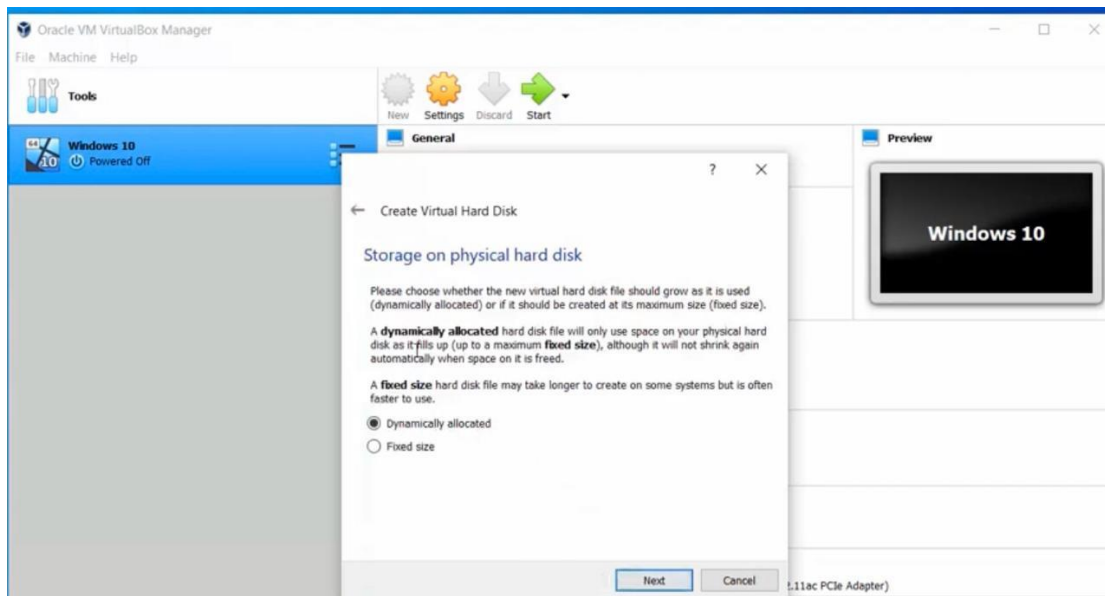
Oracle VM VirtualBox Manager

File Machine Help

Tools

New Settings Discard Start

Windows 10
Powered Off

General

Preview

Windows 10

?

Create Virtual Hard Disk

Storage on physical hard disk

Please choose whether the new virtual hard disk file should grow as it is used (dynamically allocated) or if it should be created at its maximum size (fixed size).

A **dynamically allocated** hard disk file will only use space on your physical hard disk as it fills up (up to a maximum **fixed size**), although it will not shrink again automatically when space on it is freed.

A **fixed size** hard disk file may take longer to create on some systems but is often faster to use.

Dynamically allocated

Fixed size

Next Cancel

2.11ac PCIe Adapter)